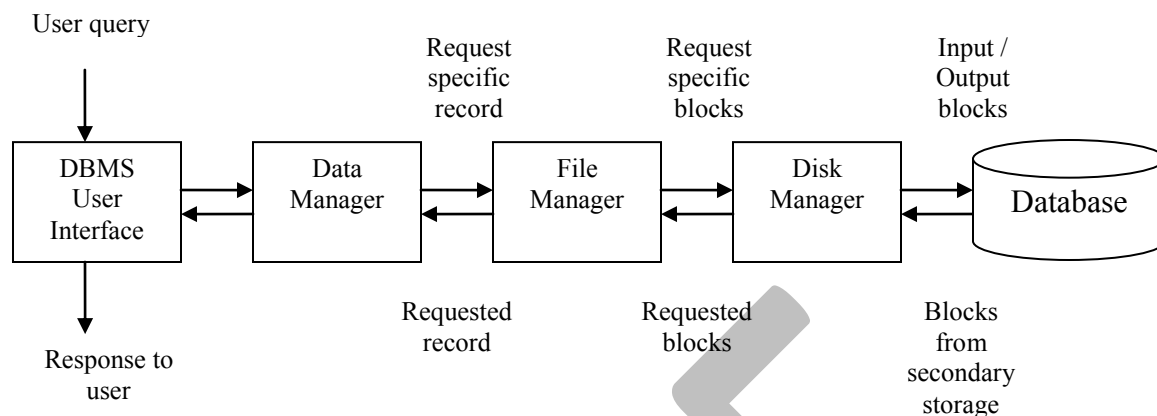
User query

Request specific record

Request specific blocks

Input / Output blocks

DBMS User Interface

Data Manager

File Manager

Disk Manager

Database

Requested record

Requested blocks

Blocks from secondary storage

Response to user